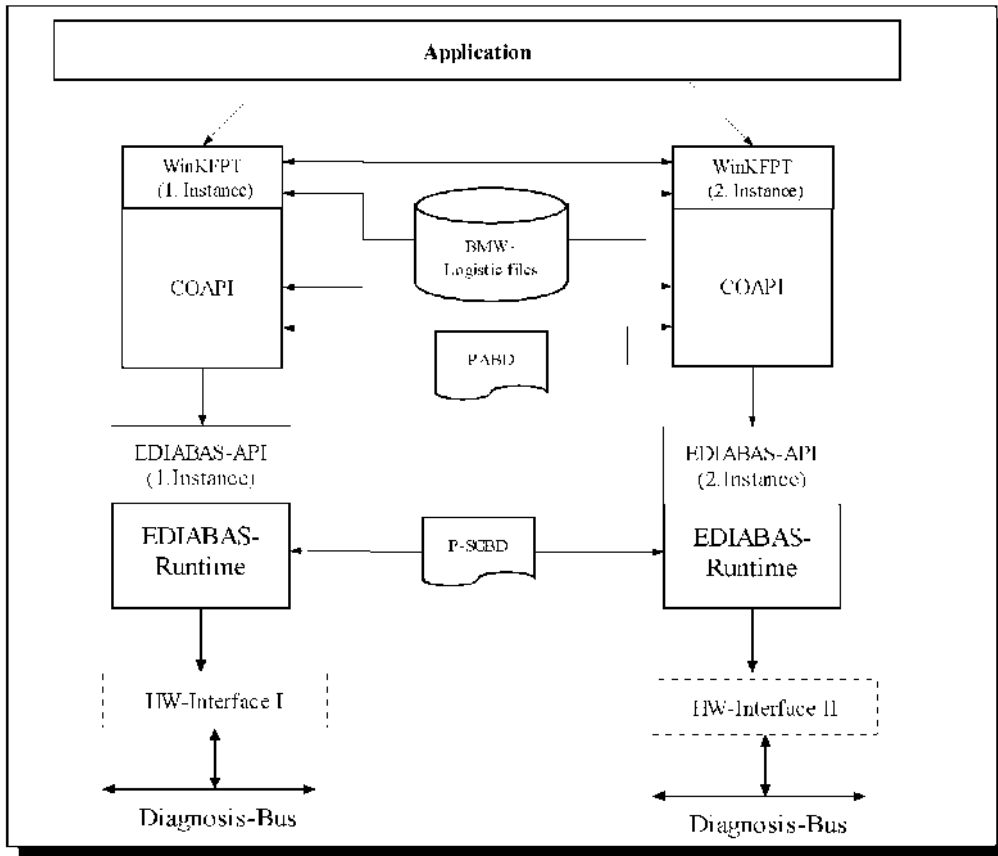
Application

WinKFPT
(1. Instance)

WinKFPT
(2. Instance)

BMW-
Logistic files

COAPI

COAPI

PABD

EDIABAS-API
(1.Instance)

EDIABAS-API
(2.Instance)

EDIABAS-
Runtime

P-SGBD

EDIABAS-
Runtime

HW-Interface I

HW-Interface II

Diagnosis-Bus

Diagnosis-Bus